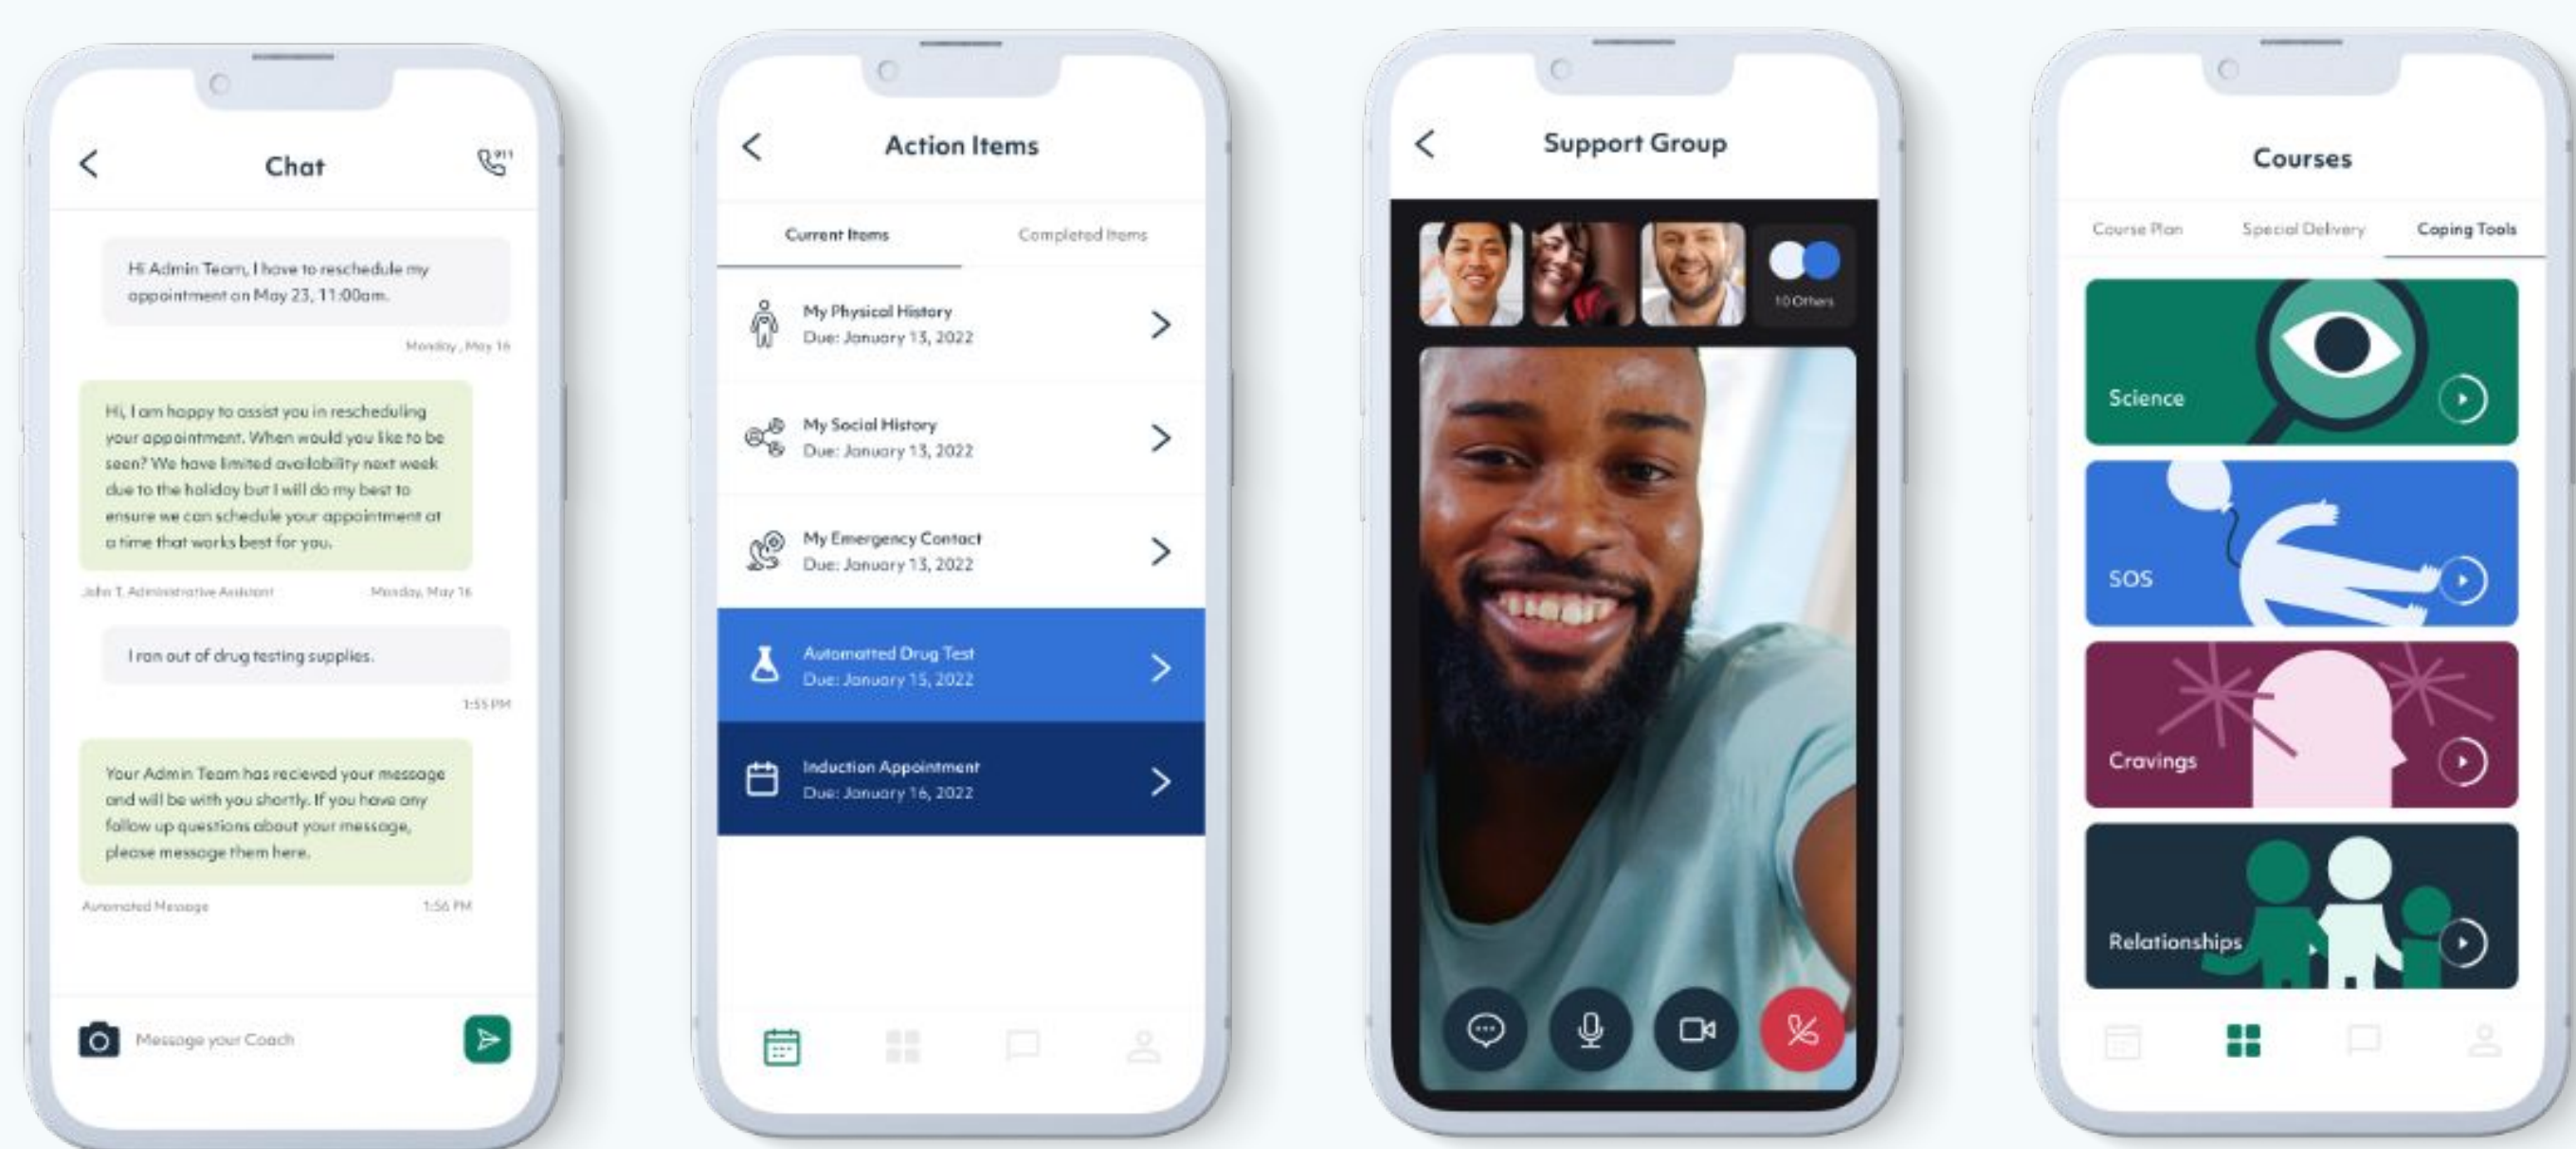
Chat

911

Hi Admin Team, I have to reschedule my appointment on May 23, 11:00am.

Monday, May 16

Hi, I am happy to assist you in rescheduling your appointment. When would you like to be seen? We have limited availability next week due to the holiday but I will do my best to ensure we can schedule your appointment at a time that works best for you.

John T. Administrative Assistant

Monday, May 16

I ran out of drug testing supplies.

1:55 PM

Your Admin Team has recieved your message and will be with you shortly. If you have any follow up questions about your message, please message them here.

Automated Message

1:56 PM

Message your Coach

Action Items

Current Items

Completed Items

My Physical History
Due: January 13, 2022

My Social History
Due: January 13, 2022

My Emergency Contact
Due: January 13, 2022

Automatted Drug Test
Due: January 15, 2022

Induction Appointment
Due: January 16, 2022

Support Group

10 Others

Courses

Course Plan

Special Delivery

Coping Tools

Science

SOS

Cravings

Relationships